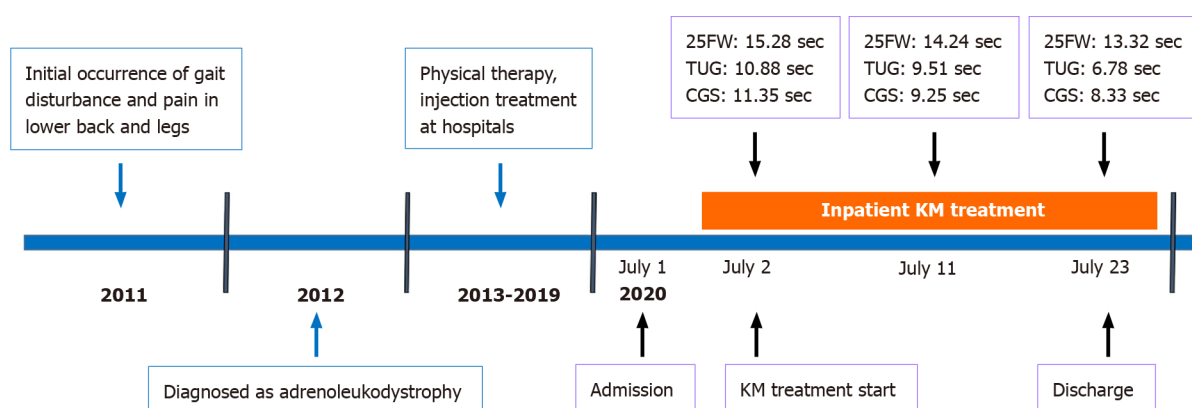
Initial occurrence of gait disturbance and pain in lower back and legs

Physical therapy, injection treatment at hospitals

25FW: 15.28 sec
TUG: 10.88 sec
CGS: 11.35 sec

25FW: 14.24 sec
TUG: 9.51 sec
CGS: 9.25 sec

25FW: 13.32 sec
TUG: 6.78 sec
CGS: 8.33 sec

Inpatient KM treatment

2011

2012

2013-2019

July 1
2020

July 2

July 11

July 23

Diagnosed as adrenoleukodystrophy

Admission

KM treatment start

Discharge